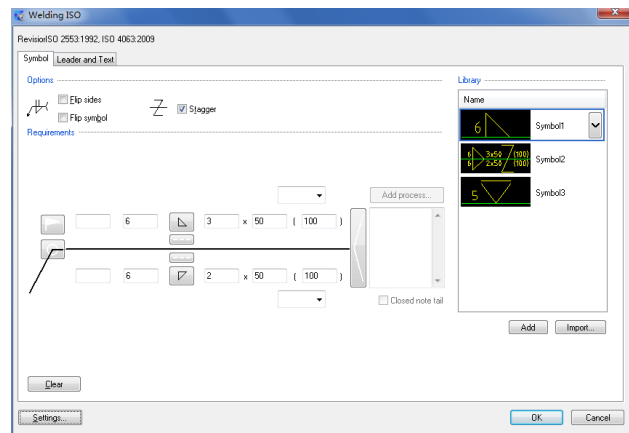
Welding ISO

RevisionISO 2553:1992, ISO 4063:2009

Symbol | Leader and Text

Options

Flip sides

Flip symbol

Stagger

Requirements

Add process...

6 | 3 | x | 50 | ( | 100 | )

6 | 2 | x | 50 | ( | 100 | )

Closed note tail

Clear

Library

Name

6

Symbol1

3x50 (100)
2x50 (100)

Symbol2

5

Symbol3

Add | Import...

Settings... | OK | Cancel